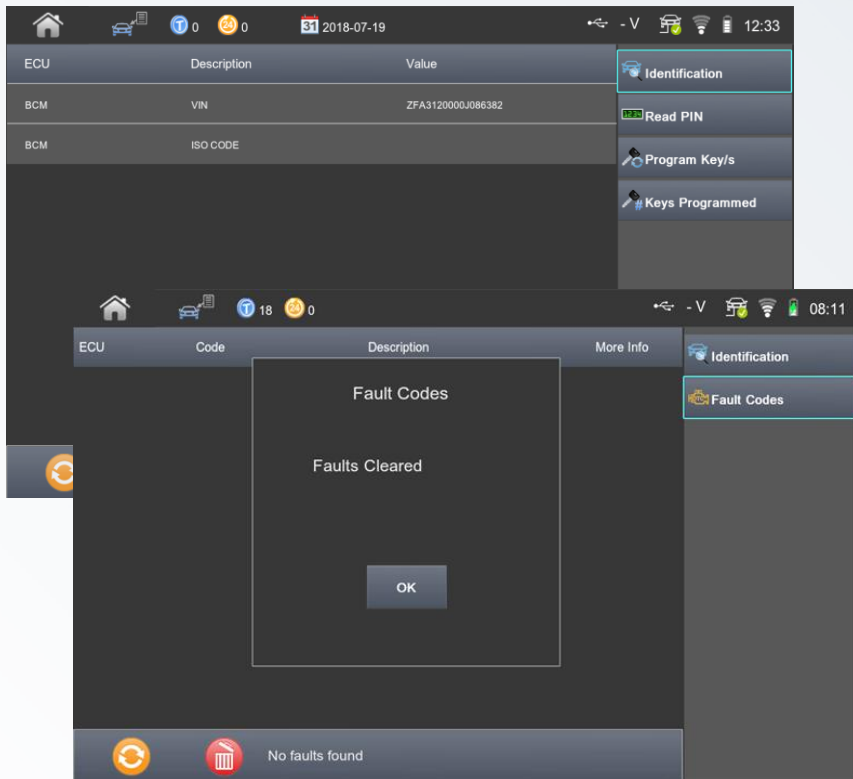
0 0 31 2018-07-19 - V 12:33

| ECU | Description | Value |
|---|---|---|
| BCM | VIN | ZFA3120000J086382 |
| BCM | ISO CODE | |

Identification
1234 Read PIN
Program Key/s
Keys Programmed

18 0 - V 08:11

| ECU | Code | Description | More Info |
|---|---|---|---|

Identification
Fault Codes

Fault Codes

Faults Cleared

OK

No faults found